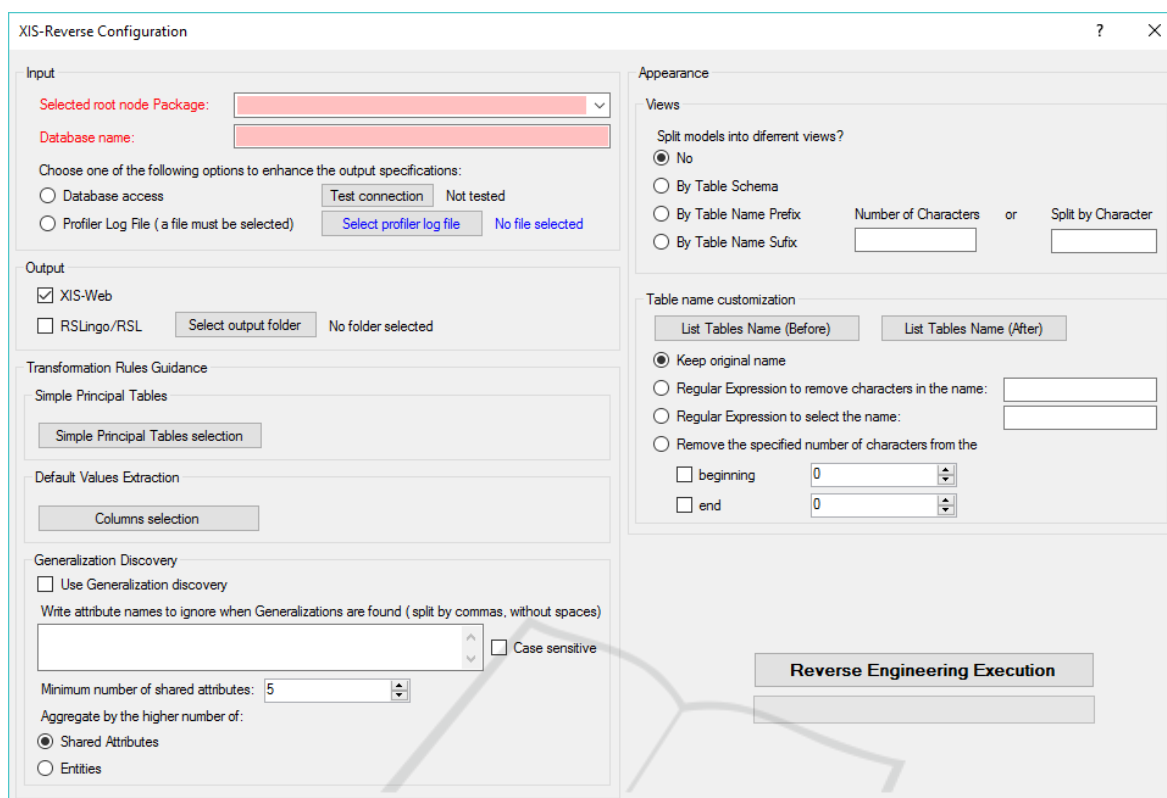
XIS-Reverse Configuration ? ✕

Input

Selected root node Package:

Database name:

Choose one of the following options to enhance the output specifications:

Database access Test connection Not tested

Profiler Log File ( a file must be selected) Select profiler log file No file selected

Output

XIS-Web

RSLingo/RSL Select output folder No folder selected

Transformation Rules Guidance

Simple Principal Tables

Simple Principal Tables selection

Default Values Extraction

Columns selection

Generalization Discovery

Use Generalization discovery

Write attribute names to ignore when Generalizations are found ( split by commas, without spaces)

Case sensitive

Minimum number of shared attributes: 5

Aggregate by the higher number of:

Shared Attributes

Entities

Appearance

Views

Split models into diferrent views?

No

By Table Schema

By Table Name Prefix Number of Characters or Split by Character

By Table Name Sufix

Table name customization

List Tables Name (Before) List Tables Name (After)

Keep original name

Regular Expression to remove characters in the name:

Regular Expression to select the name:

Remove the specified number of characters from the

beginning 0

end 0

Reverse Engineering Execution